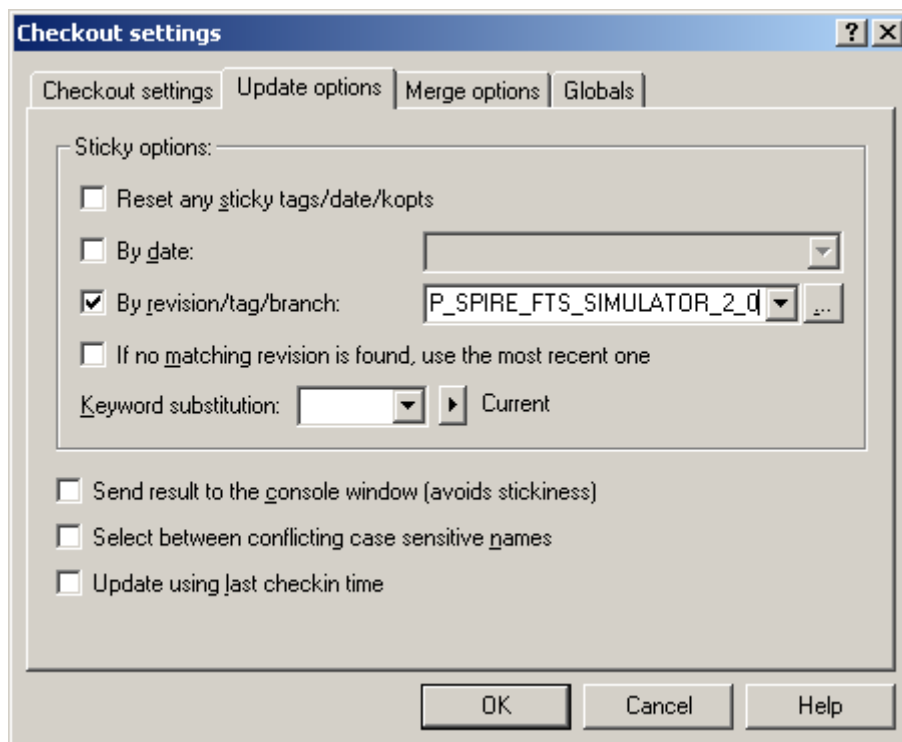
Checkout settings

? X

Checkout settings | Update options | Merge options | Globals

Sticky options:

Reset any sticky tags/date/kopts

By date:

By revision/tag/branch: P_SPIRE_FTS_SIMULATOR_2_0 ...

If no matching revision is found, use the most recent one

Keyword substitution: Current

Send result to the console window (avoids stickiness)

Select between conflicting case sensitive names

Update using last checkin time

OK Cancel Help